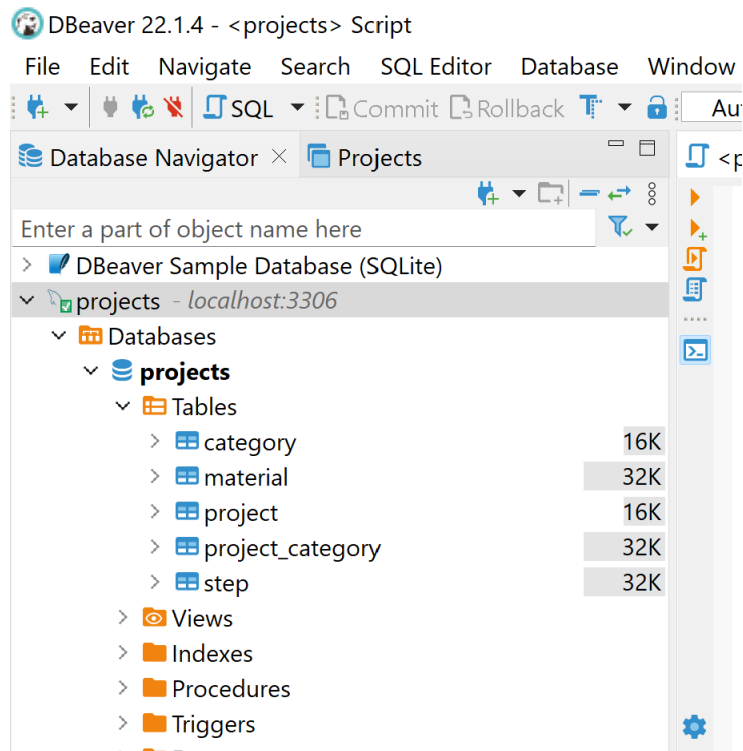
DBeaver 22.1.4 - <projects> Script

File Edit Navigate Search SQL Editor Database Window

SQL Commit Rollback Au

Database Navigator × Projects

<p

Enter a part of object name here

DBeaver Sample Database (SQLite)
projects - localhost:3306
Databases
projects
Tables
category 16K
material 32K
project 16K
project_category 32K
step 32K
Views
Indexes
Procedures
Triggers